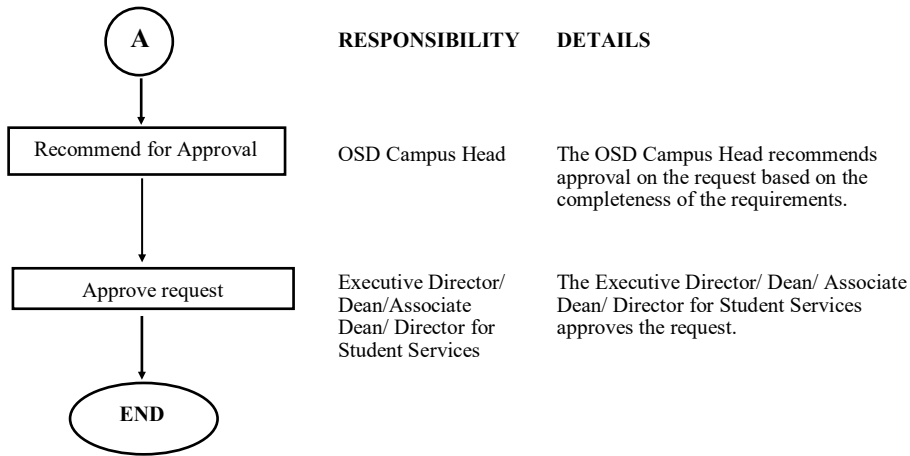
A

RESPONSIBILITY DETAILS

Recommend for Approval

OSD Campus Head

The OSD Campus Head recommends approval on the request based on the completeness of the requirements.

Approve request

Executive Director/ Dean/Associate Dean/ Director for Student Services

The Executive Director/ Dean/ Associate Dean/ Director for Student Services approves the request.

END